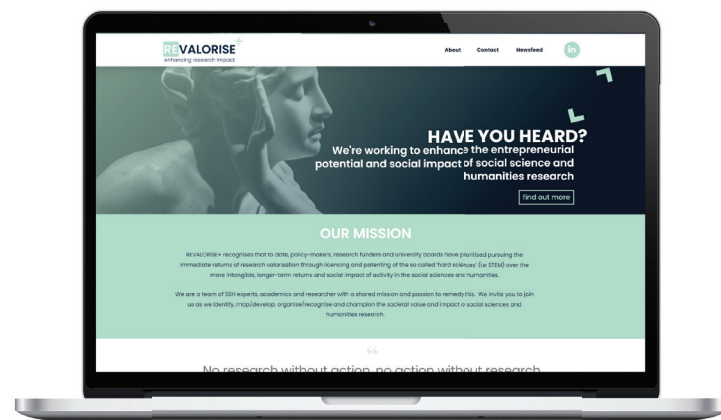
REVALORISE+
enhancing research impact

About Contact Newsfeed in

HAVE YOU HEARD?
We're working to enhance the entrepreneurial potential and social impact of social science and humanities research

find out more

OUR MISSION

REVALORISE+ recognises that to date, policy-makers, research funders and university boards have prioritised pursuing the immediate returns of research valorisation through licencing and patenting of the so called 'hard sciences' (i.e STEM) over the more intangible, longer-term returns and social impact of activity in the social sciences and humanities.

We are a team of SSH experts, academics and researcher with a shared mission and passion to remedy this. We invite you to join us as we identify, map/develop, organise/recognise and champion the societal value and impact o social sciences and humanities research.

“

No research without action, no action without research